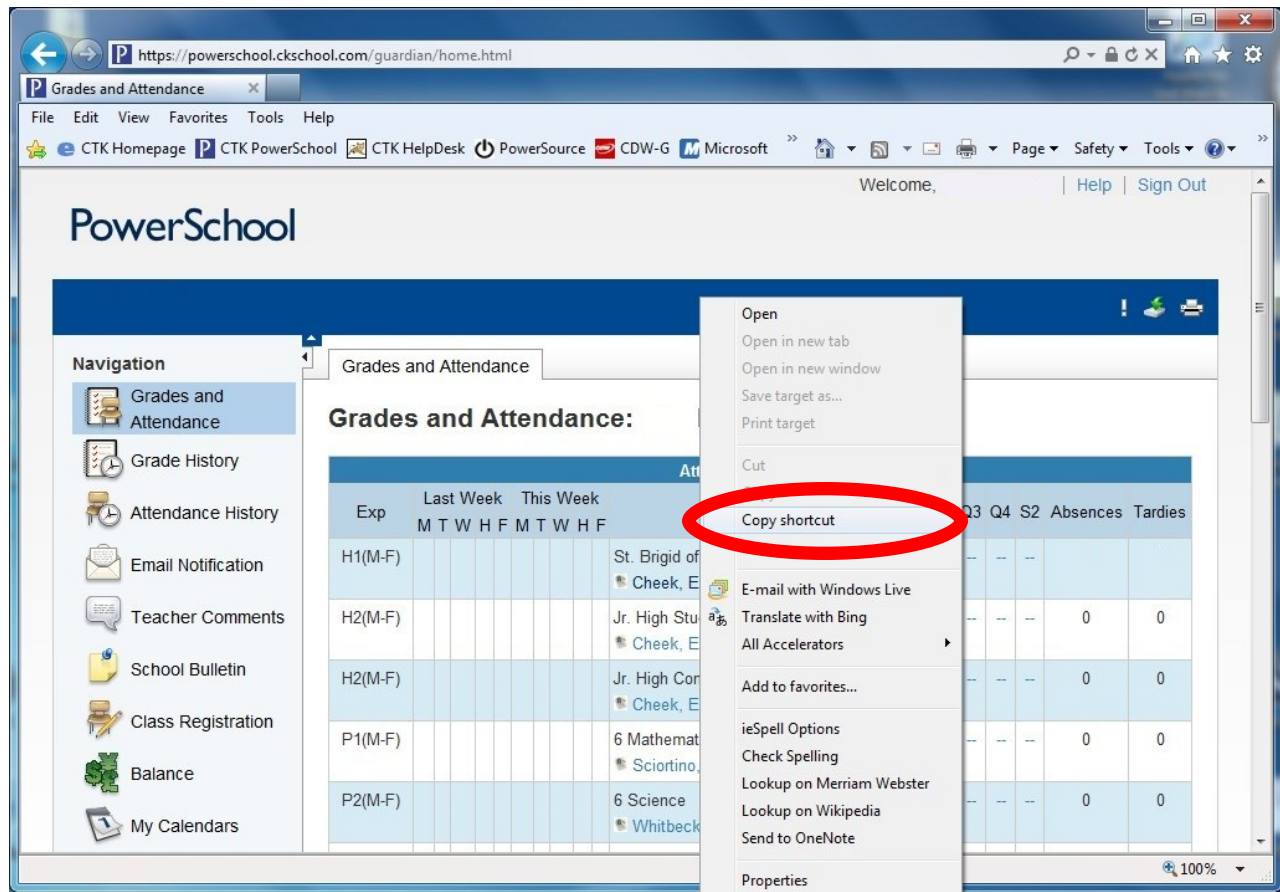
https://powerschool.ckschool.com/guardian/home.html

Grades and Attendance

File Edit View Favorites Tools Help

CTK Homepage CTK PowerSchool CTK HelpDesk PowerSource CDW-G Microsoft Page Safety Tools

Welcome, | Help | Sign Out

PowerSchool

Navigation

Grades and Attendance

Grade History

Attendance History

Email Notification

Teacher Comments

School Bulletin

Class Registration

Balance

My Calendars

Grades and Attendance

Grades and Attendance:

| Exp | Last Week M T W H F | This Week M T W H F | | Q3 | Q4 | S2 | Absences | Tardies |
|---|---|---|---|---|---|---|---|---|
| H1(M-F) | | | St. Brigid of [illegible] Cheek, E | -- | -- | -- | | |
| H2(M-F) | | | Jr. High Stu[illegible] Cheek, E | -- | -- | -- | 0 | 0 |
| H2(M-F) | | | Jr. High Con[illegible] Cheek, E | -- | -- | -- | 0 | 0 |
| P1(M-F) | | | 6 Mathemat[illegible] Sciortino, | -- | -- | -- | 0 | 0 |
| P2(M-F) | | | 6 Science Whitbeck | -- | -- | -- | 0 | 0 |

Open
Open in new tab
Open in new window
Save target as...
Print target
Cut
Copy shortcut
E-mail with Windows Live
Translate with Bing
All Accelerators
Add to favorites...
ieSpell Options
Check Spelling
Lookup on Merriam Webster
Lookup on Wikipedia
Send to OneNote
Properties

100%